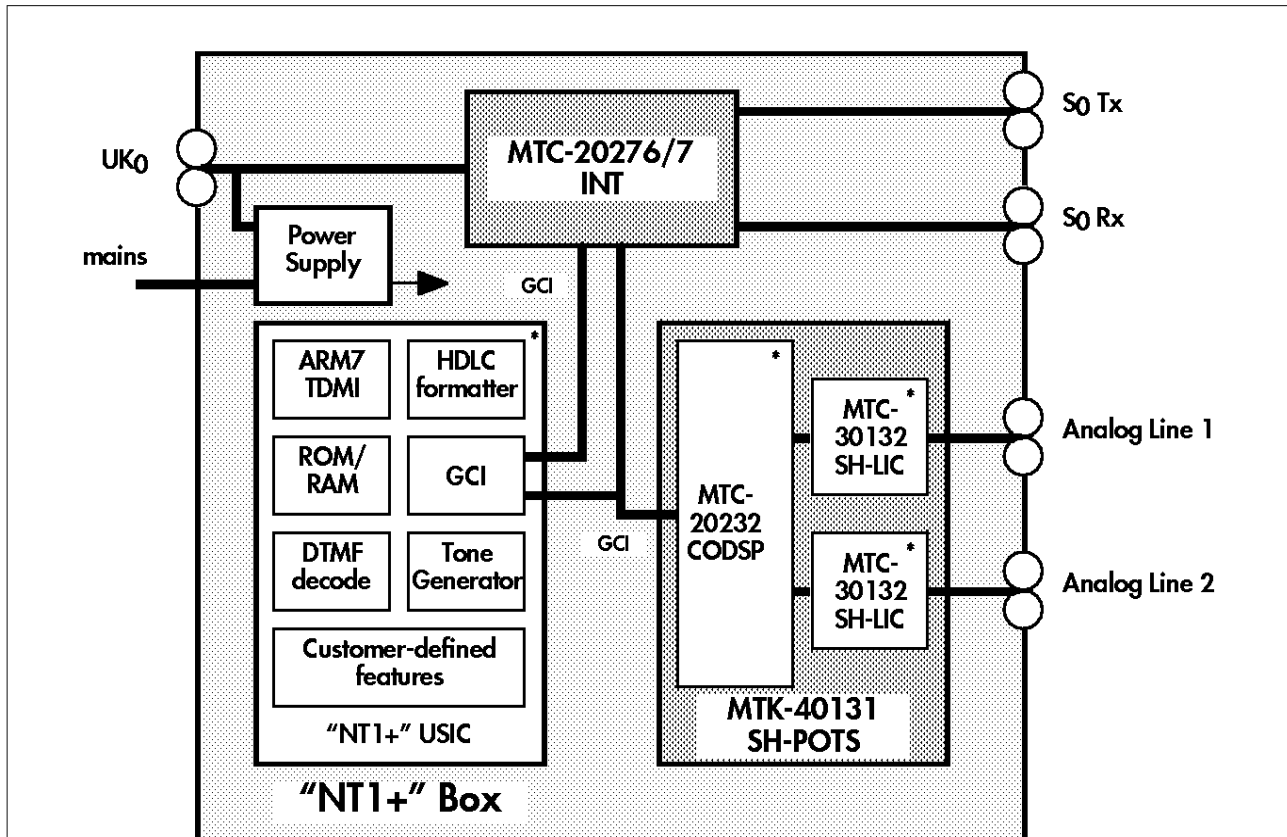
$UK_0$

mains

Power Supply

MTC-20276/7 INT

$S_0$ Tx

$S_0$ Rx

GCI

ARM7 TDMI

HDLC formatter

ROM/ RAM

GCI

DTMF decode

Tone Generator

Customer-defined features

"NT1+" USIC

GCI

MTC-20232 CODSP

MTC-30132 SH-LIC

MTC-30132 SH-LIC

MTK-40131 SH-POTS

Analog Line 1

Analog Line 2

"NT1+" Box